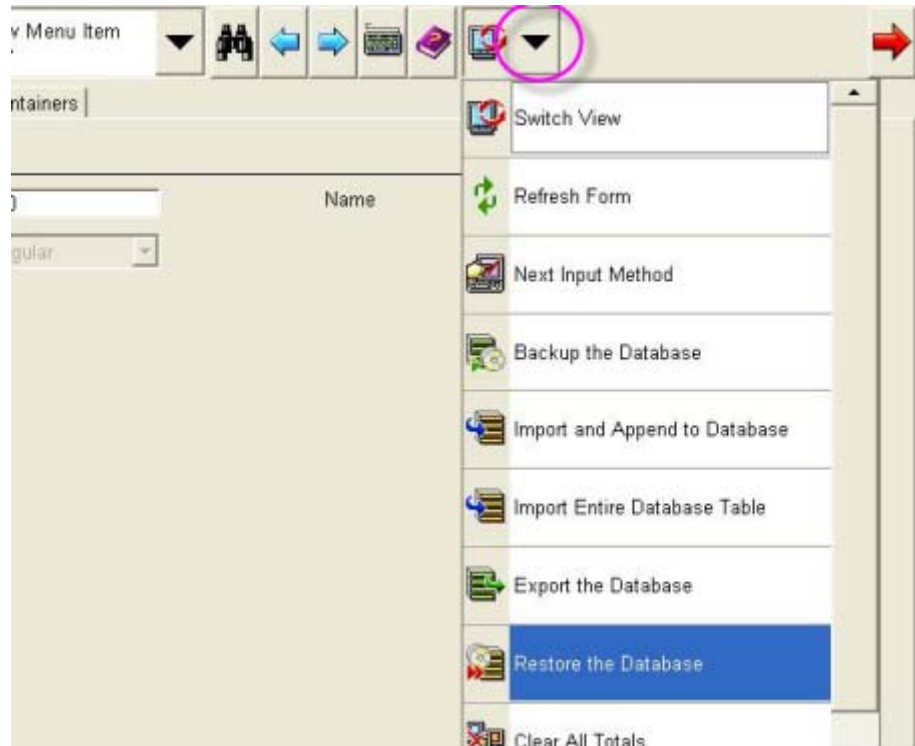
v Menu Item

ntainers

Name

gular

Switch View

Refresh Form

Next Input Method

Backup the Database

Import and Append to Database

Import Entire Database Table

Export the Database

Restore the Database

Clear All Totals